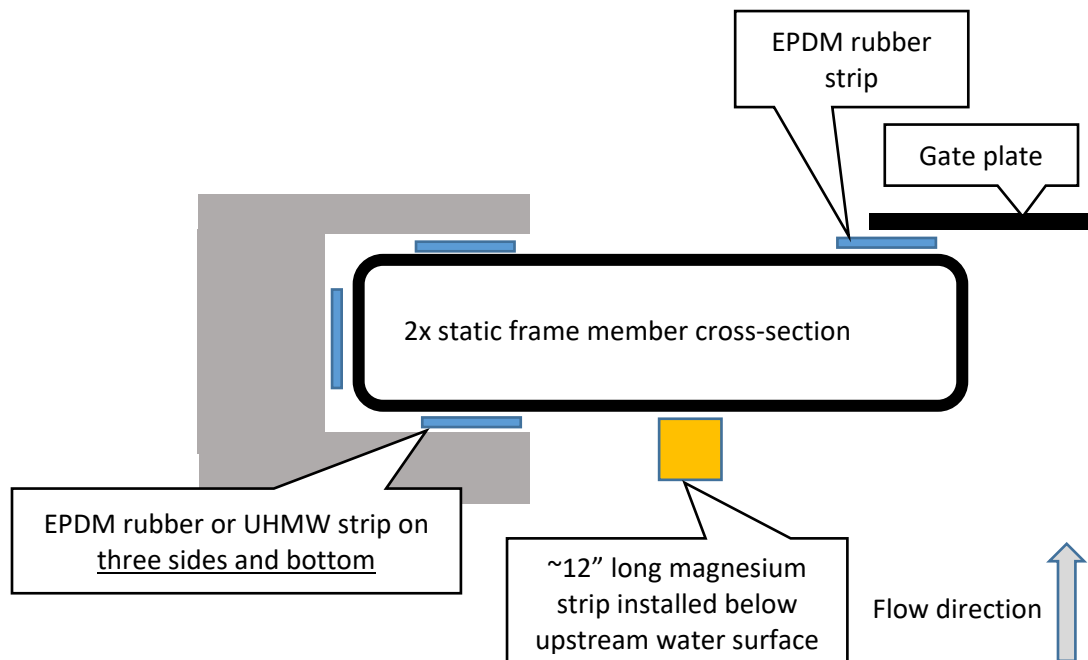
EPDM rubber strip

Gate plate

2x static frame member cross-section

EPDM rubber or UHMW strip on three sides and bottom

~12” long magnesium strip installed below upstream water surface

Flow direction